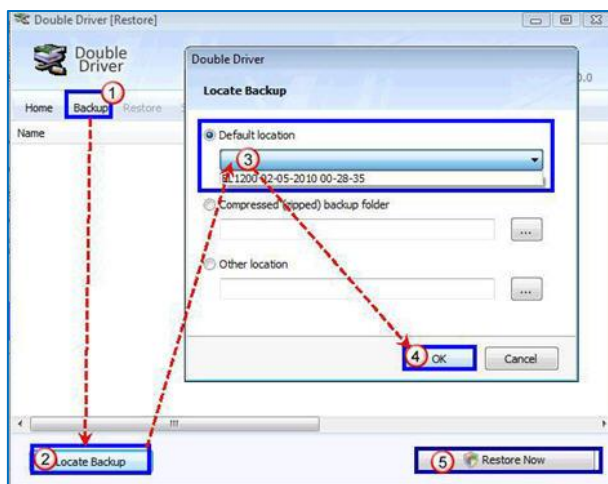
Double Driver [Restore]

Double Driver

.0

Home Backup Restore

Name

1

Double Driver

Locate Backup

Default location

3

EL1200 02-05-2010 00-28-35

Compressed (zipped) backup folder

...

Other location

...

4 OK

Cancel

III

2 Locate Backup

5 Restore Now